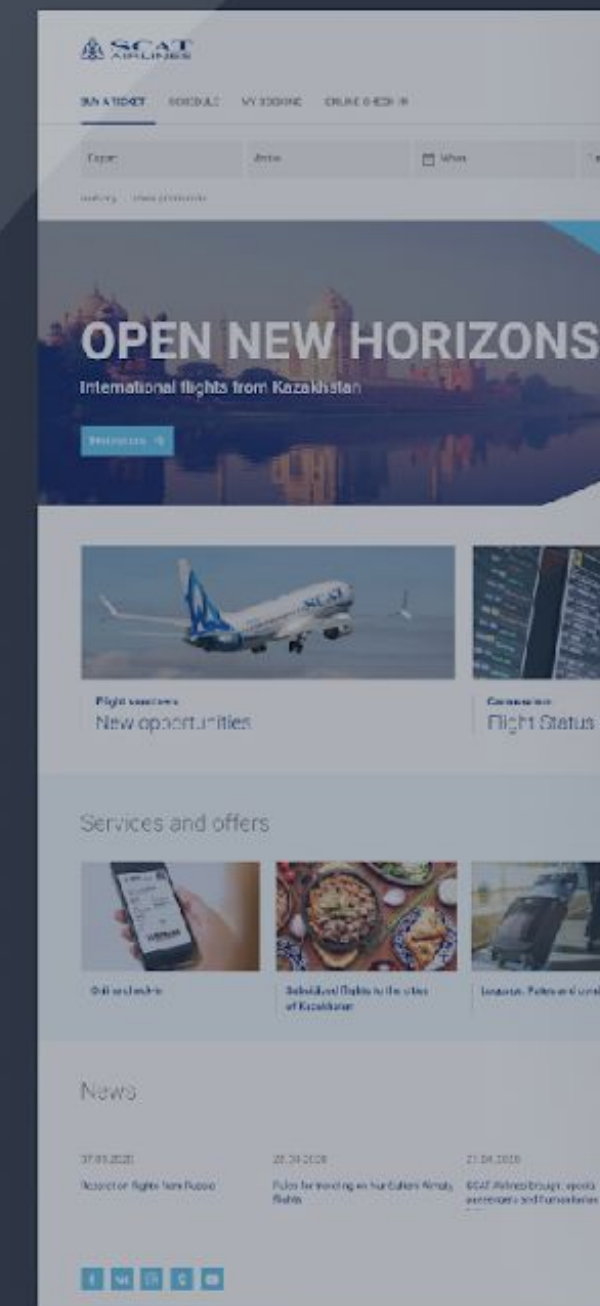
SCAT AIRLINES

BUY A TICKET SCHEDULE MY BOOKING ONLINE CHECK-IN

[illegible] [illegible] When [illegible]

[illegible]

OPEN NEW HORIZONS

International flights from Kazakhstan

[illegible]

Flight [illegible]
New opportunities

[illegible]
Flight Status

Services and offers

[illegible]

Subsidized flights to the cities of Kazakhstan

Luggage. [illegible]

News

27.05.2020
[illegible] flights from Russia

28.04.2020
Rules for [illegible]

21.04.2020
SCAT Airlines brought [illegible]